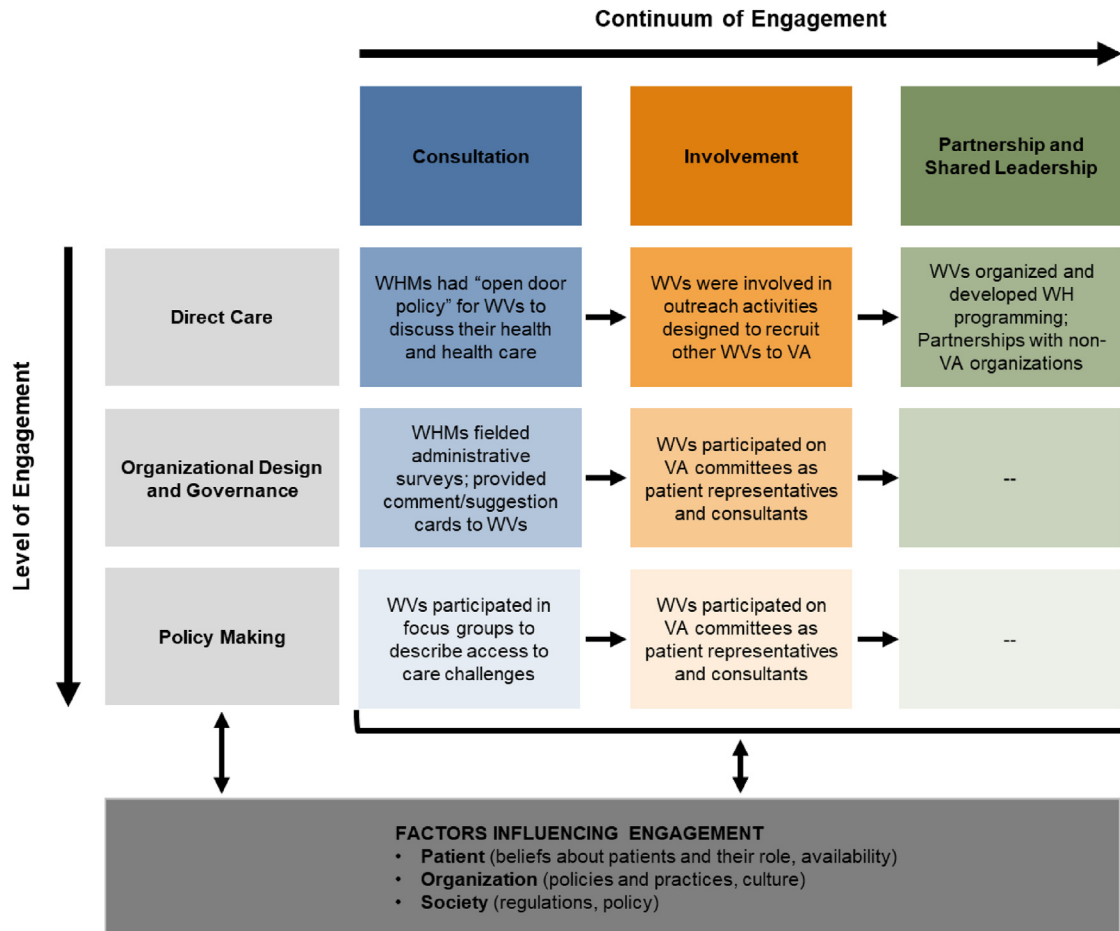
Continuum of Engagement

Level of Engagement

| | Consultation | Involvement | Partnership and Shared Leadership |
|---|---|---|---|
| Direct Care | WHMs had “open door policy” for WVs to discuss their health and health care | WVs were involved in outreach activities designed to recruit other WVs to VA | WVs organized and developed WH programming; Partnerships with non-VA organizations |
| Organizational Design and Governance | WHMs fielded administrative surveys; provided comment/suggestion cards to WVs | WVs participated on VA committees as patient representatives and consultants | -- |
| Policy Making | WVs participated in focus groups to describe access to care challenges | WVs participated on VA committees as patient representatives and consultants | -- |

FACTORS INFLUENCING ENGAGEMENT
• Patient (beliefs about patients and their role, availability)
• Organization (policies and practices, culture)
• Society (regulations, policy)